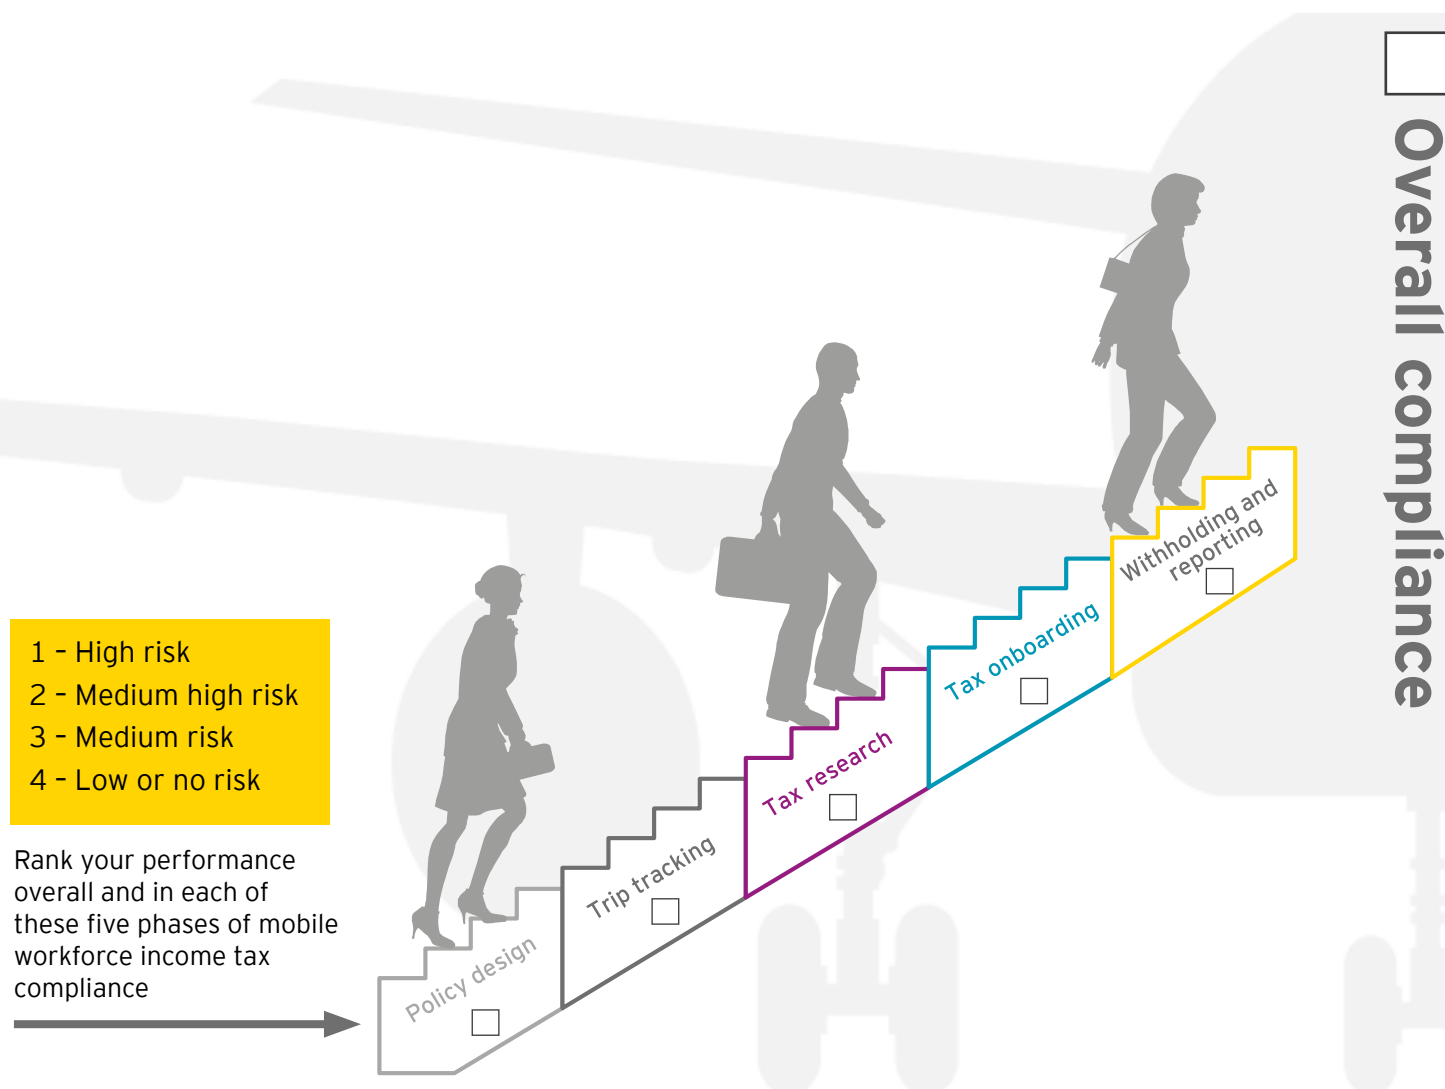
Overall compliance

1 – High risk
2 – Medium high risk
3 – Medium risk
4 – Low or no risk

Rank your performance overall and in each of these five phases of mobile workforce income tax compliance

Policy design

Trip tracking

Tax research

Tax onboarding

Withholding and reporting